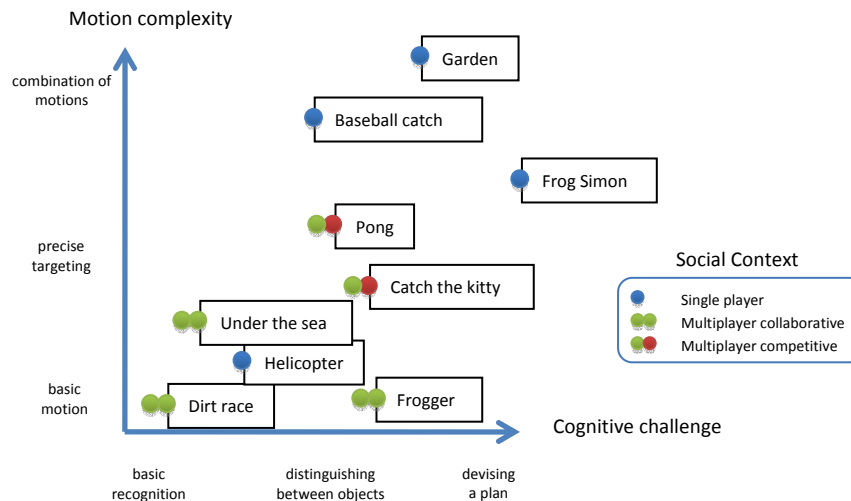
Motion complexity

combination of motions

precise targeting

basic motion

Garden

Baseball catch

Frog Simon

Pong

Catch the kitty

Under the sea

Helicopter

Dirt race

Frogger

Social Context

Single player

Multiplayer collaborative

Multiplayer competitive

Cognitive challenge

basic recognition

distinguishing between objects

devising a plan